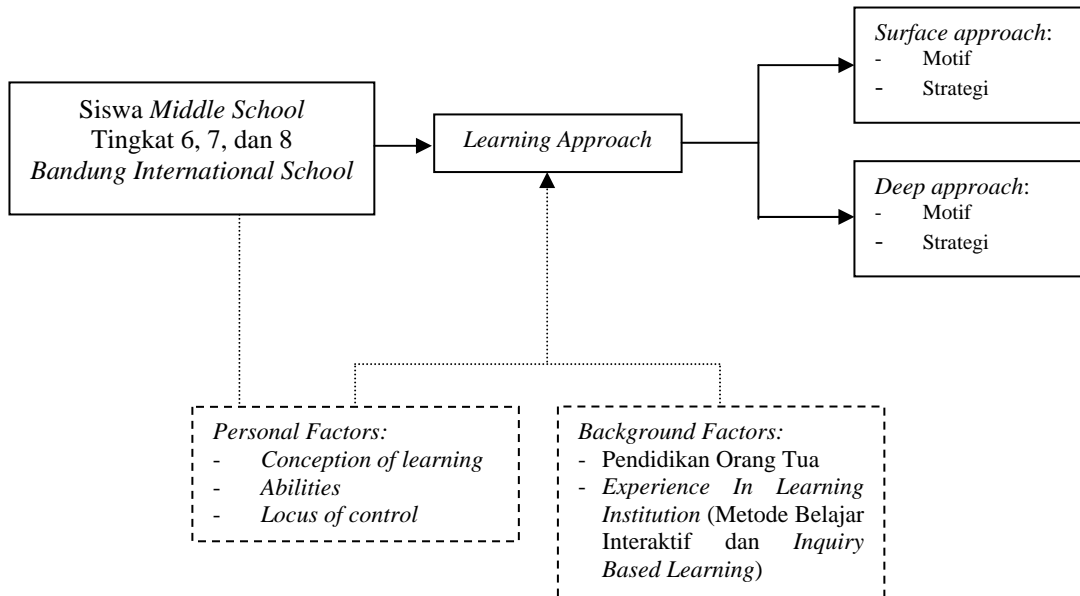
Siswa *Middle School*
Tingkat 6, 7, dan 8
*Bandung International School*

*Learning Approach*

*Surface approach*:
- Motif
- Strategi

*Deep approach*:
- Motif
- Strategi

*Personal Factors:*
- *Conception of learning*
- *Abilities*
- *Locus of control*

*Background Factors:*
- Pendidikan Orang Tua
- *Experience In Learning Institution* (Metode Belajar Interaktif dan *Inquiry Based Learning*)